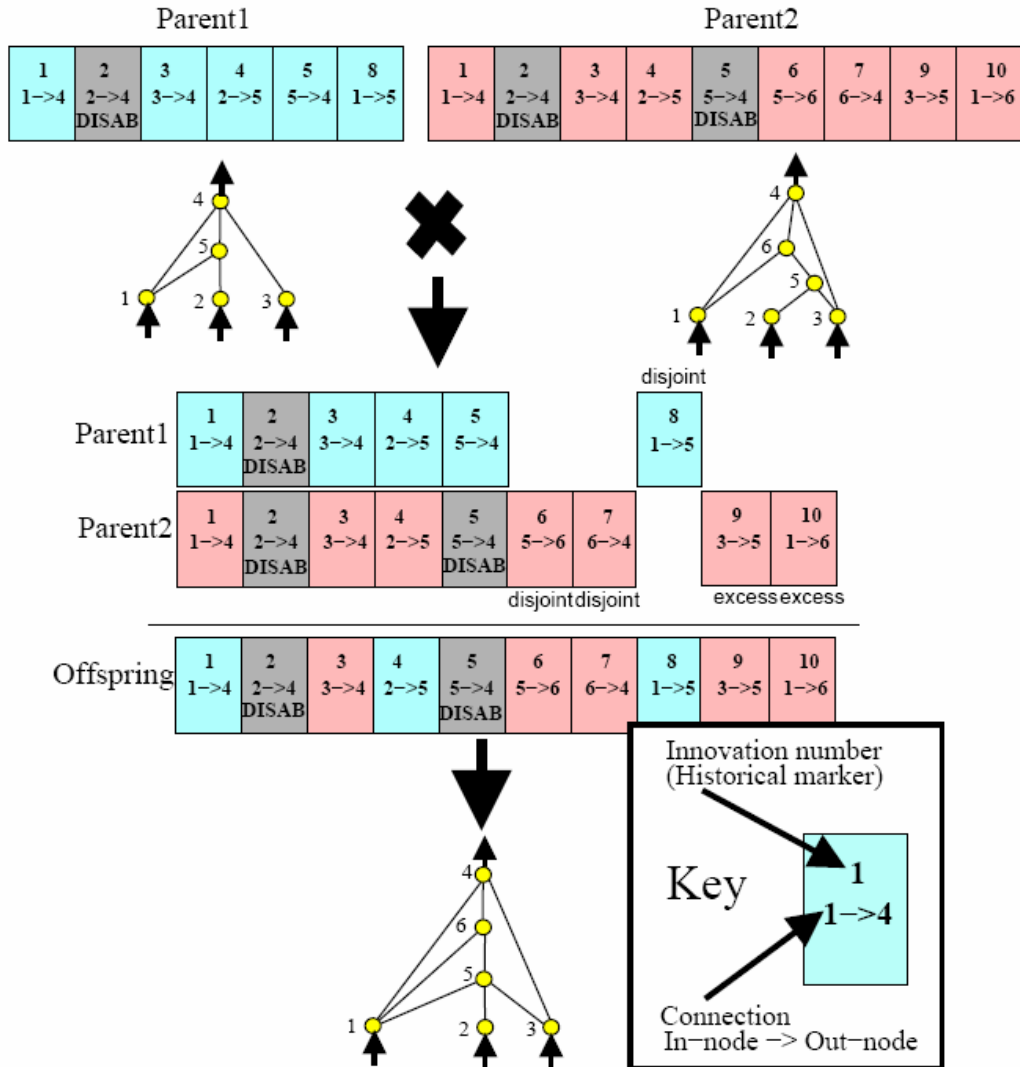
Parent1

| 1 1−>4 | 2 2−>4 DISAB | 3 3−>4 | 4 2−>5 | 5 5−>4 | 8 1−>5 |
|---|---|---|---|---|---|

Parent2

| 1 1−>4 | 2 2−>4 DISAB | 3 3−>4 | 4 2−>5 | 5 5−>4 DISAB | 6 5−>6 | 7 6−>4 | 9 3−>5 | 10 1−>6 |
|---|---|---|---|---|---|---|---|---|

4 5 1 2 3

4 6 5 1 2 3

disjoint

Parent1

| 1 1−>4 | 2 2−>4 DISAB | 3 3−>4 | 4 2−>5 | 5 5−>4 | | | 8 1−>5 | | |
|---|---|---|---|---|---|---|---|---|---|

Parent2

| 1 1−>4 | 2 2−>4 DISAB | 3 3−>4 | 4 2−>5 | 5 5−>4 DISAB | 6 5−>6 | 7 6−>4 | | 9 3−>5 | 10 1−>6 |
|---|---|---|---|---|---|---|---|---|---|

disjoint disjoint excess excess

Offspring

| 1 1−>4 | 2 2−>4 DISAB | 3 3−>4 | 4 2−>5 | 5 5−>4 DISAB | 6 5−>6 | 7 6−>4 | 8 1−>5 | 9 3−>5 | 10 1−>6 |
|---|---|---|---|---|---|---|---|---|---|

4 6 5 1 2 3

Innovation number (Historical marker)

Key

1
1−>4

Connection
In−node −> Out−node